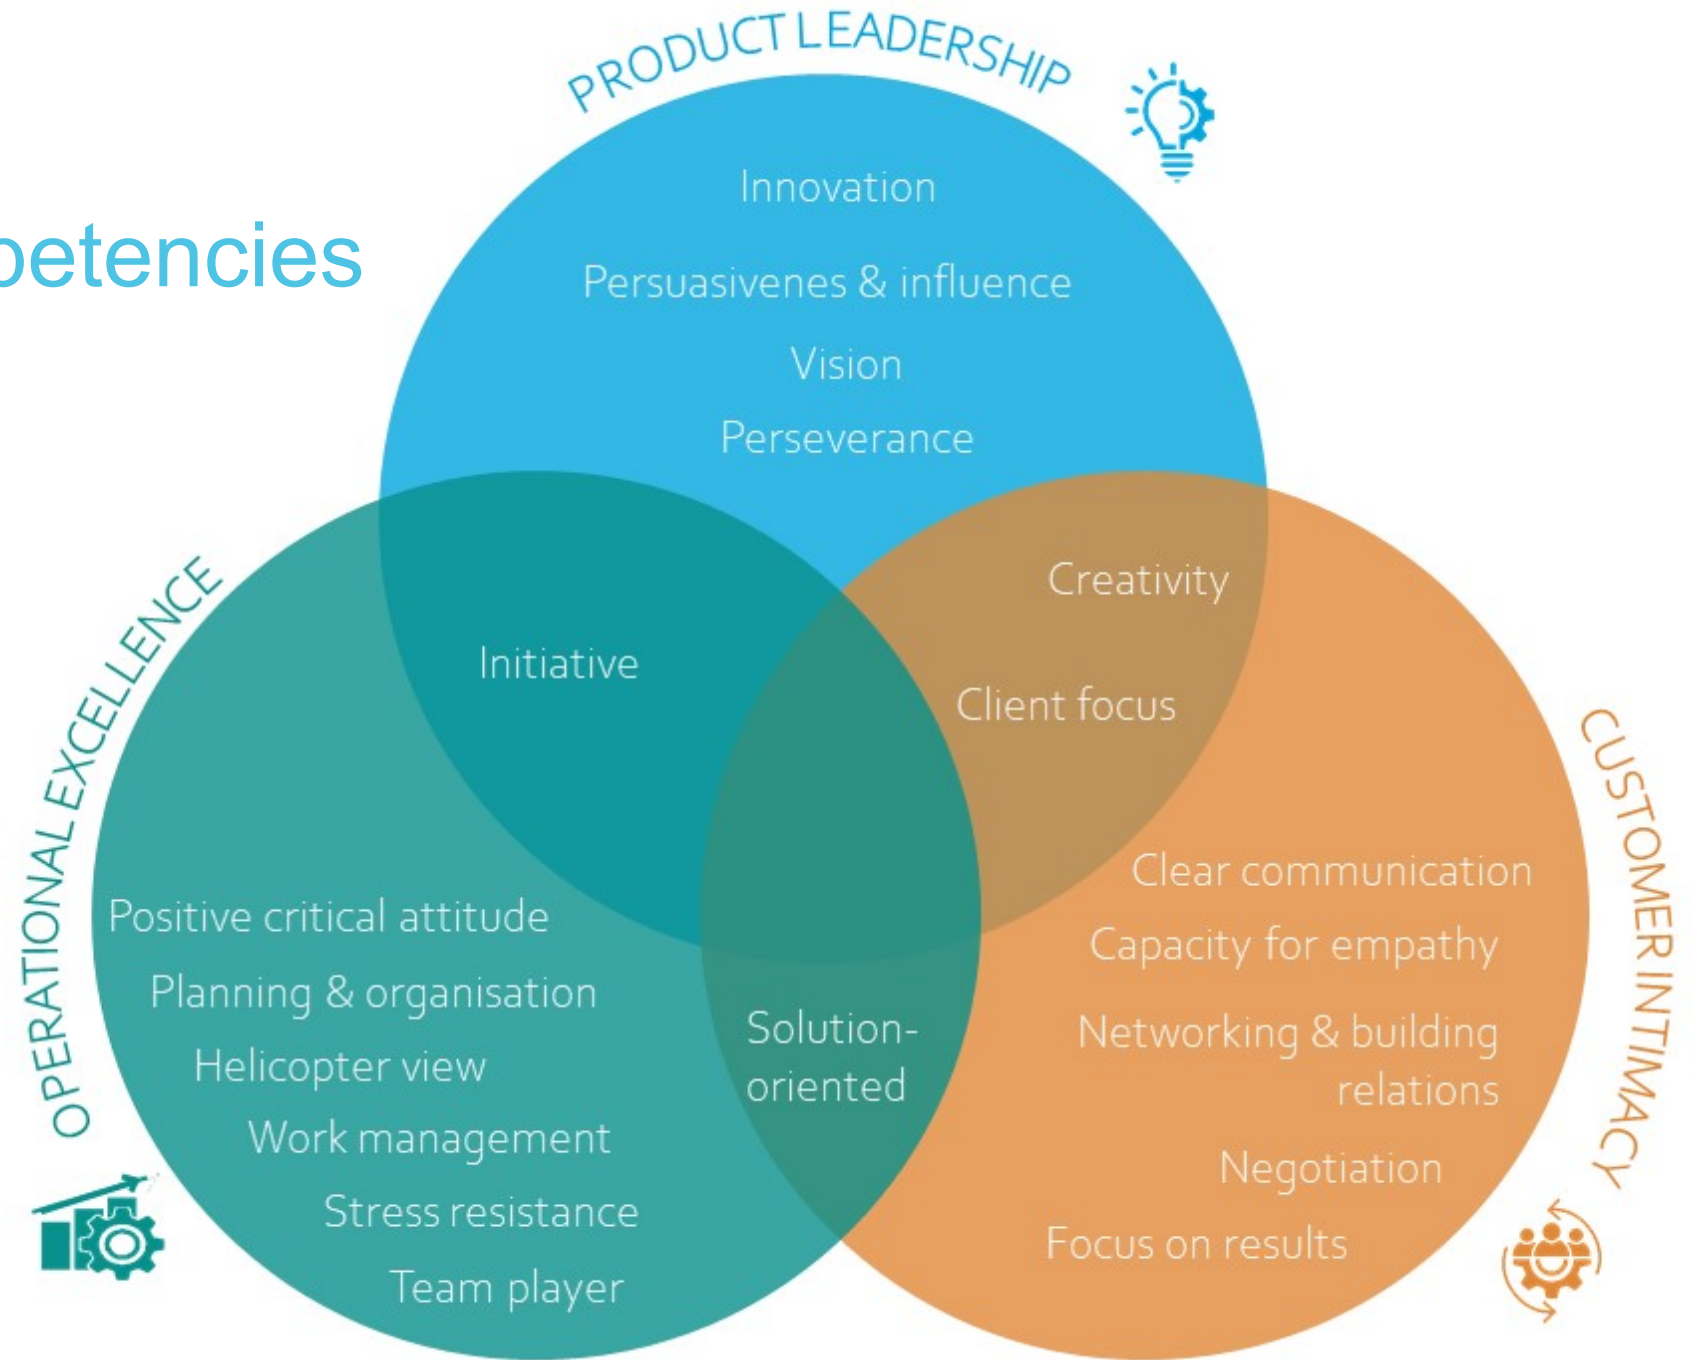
petencies

PRODUCT LEADERSHIP

Innovation

Persuasivenes & influence

Vision

Perseverance

OPERATIONAL EXCELLENCE

Initiative

Creativity

Client focus

CUSTOMER INTIMACY

Positive critical attitude

Planning & organisation

Helicopter view

Work management

Stress resistance

Team player

Solution-oriented

Clear communication

Capacity for empathy

Networking & building relations

Negotiation

Focus on results